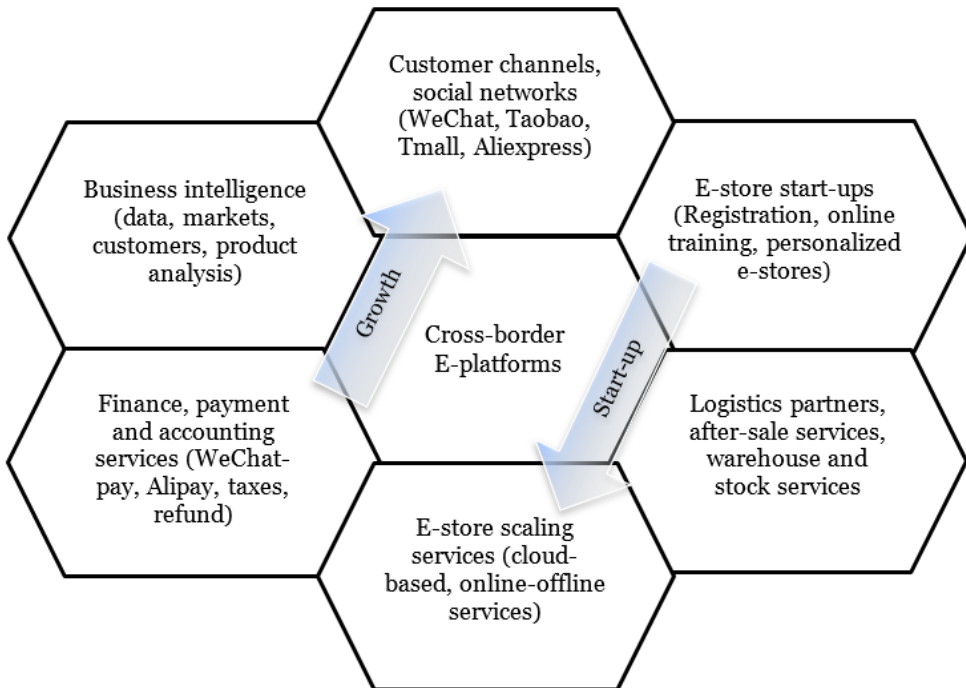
Customer channels, social networks (WeChat, Taobao, Tmall, Aliexpress)

Business intelligence (data, markets, customers, product analysis)

E-store start-ups (Registration, online training, personalized e-stores)

Growth

Cross-border E-platforms

Start-up

Finance, payment and accounting services (WeChat-pay, Alipay, taxes, refund)

Logistics partners, after-sale services, warehouse and stock services

E-store scaling services (cloud-based, online-offline services)